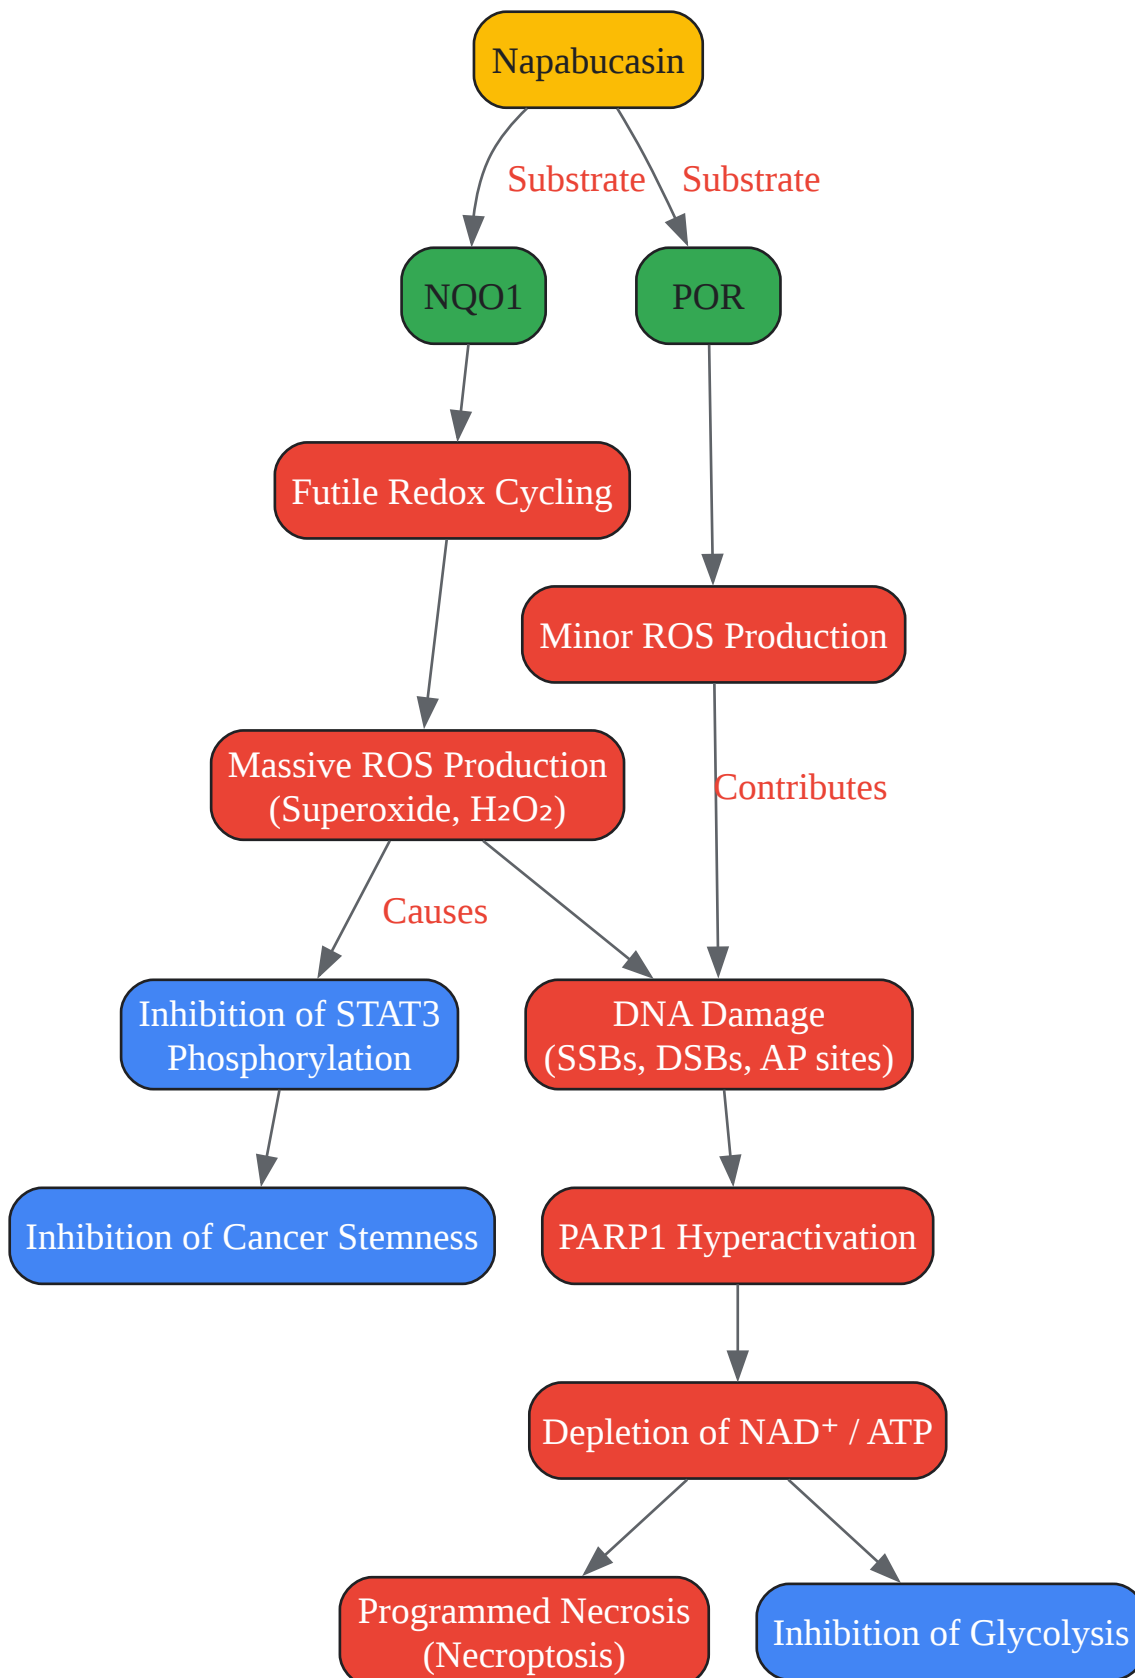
Napabucasin

Substrate

Substrate

NQO1

POR

Futile Redox Cycling

Minor ROS Production

Massive ROS Production (Superoxide, $H_2O_2$)

Contributes

Causes

Inhibition of STAT3 Phosphorylation

DNA Damage (SSBs, DSBs, AP sites)

Inhibition of Cancer Stemness

PARP1 Hyperactivation

Depletion of $NAD^+$ / ATP

Programmed Necrosis (Necroptosis)

Inhibition of Glycolysis